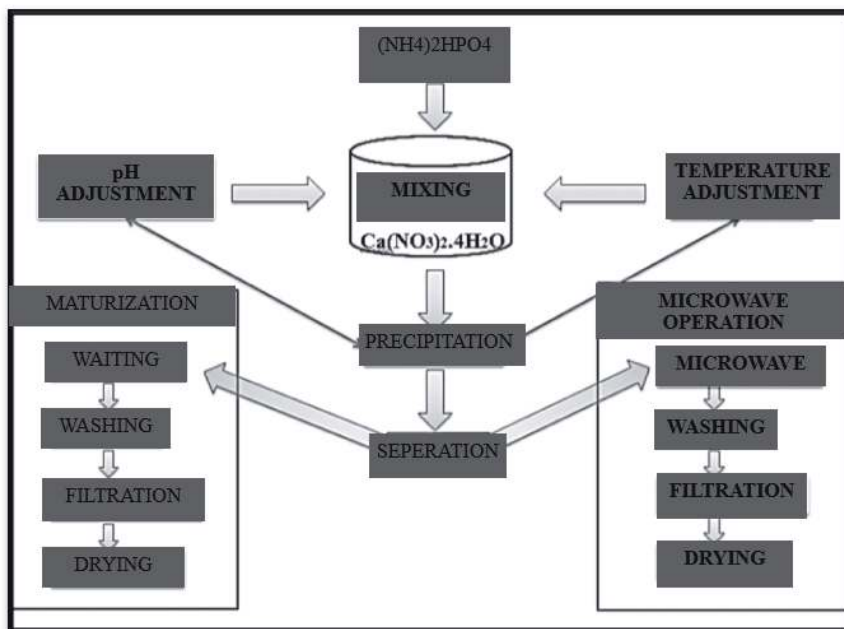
(NH4)2HPO4

pH ADJUSTMENT

MIXING

$Ca(NO_3)_2.4H_2O$

TEMPERATURE ADJUSTMENT

MATURIZATION

PRECIPITATION

MICROWAVE OPERATION

WAITING

MICROWAVE

WASHING

SEPERATION

WASHING

FILTRATION

FILTRATION

DRYING

DRYING